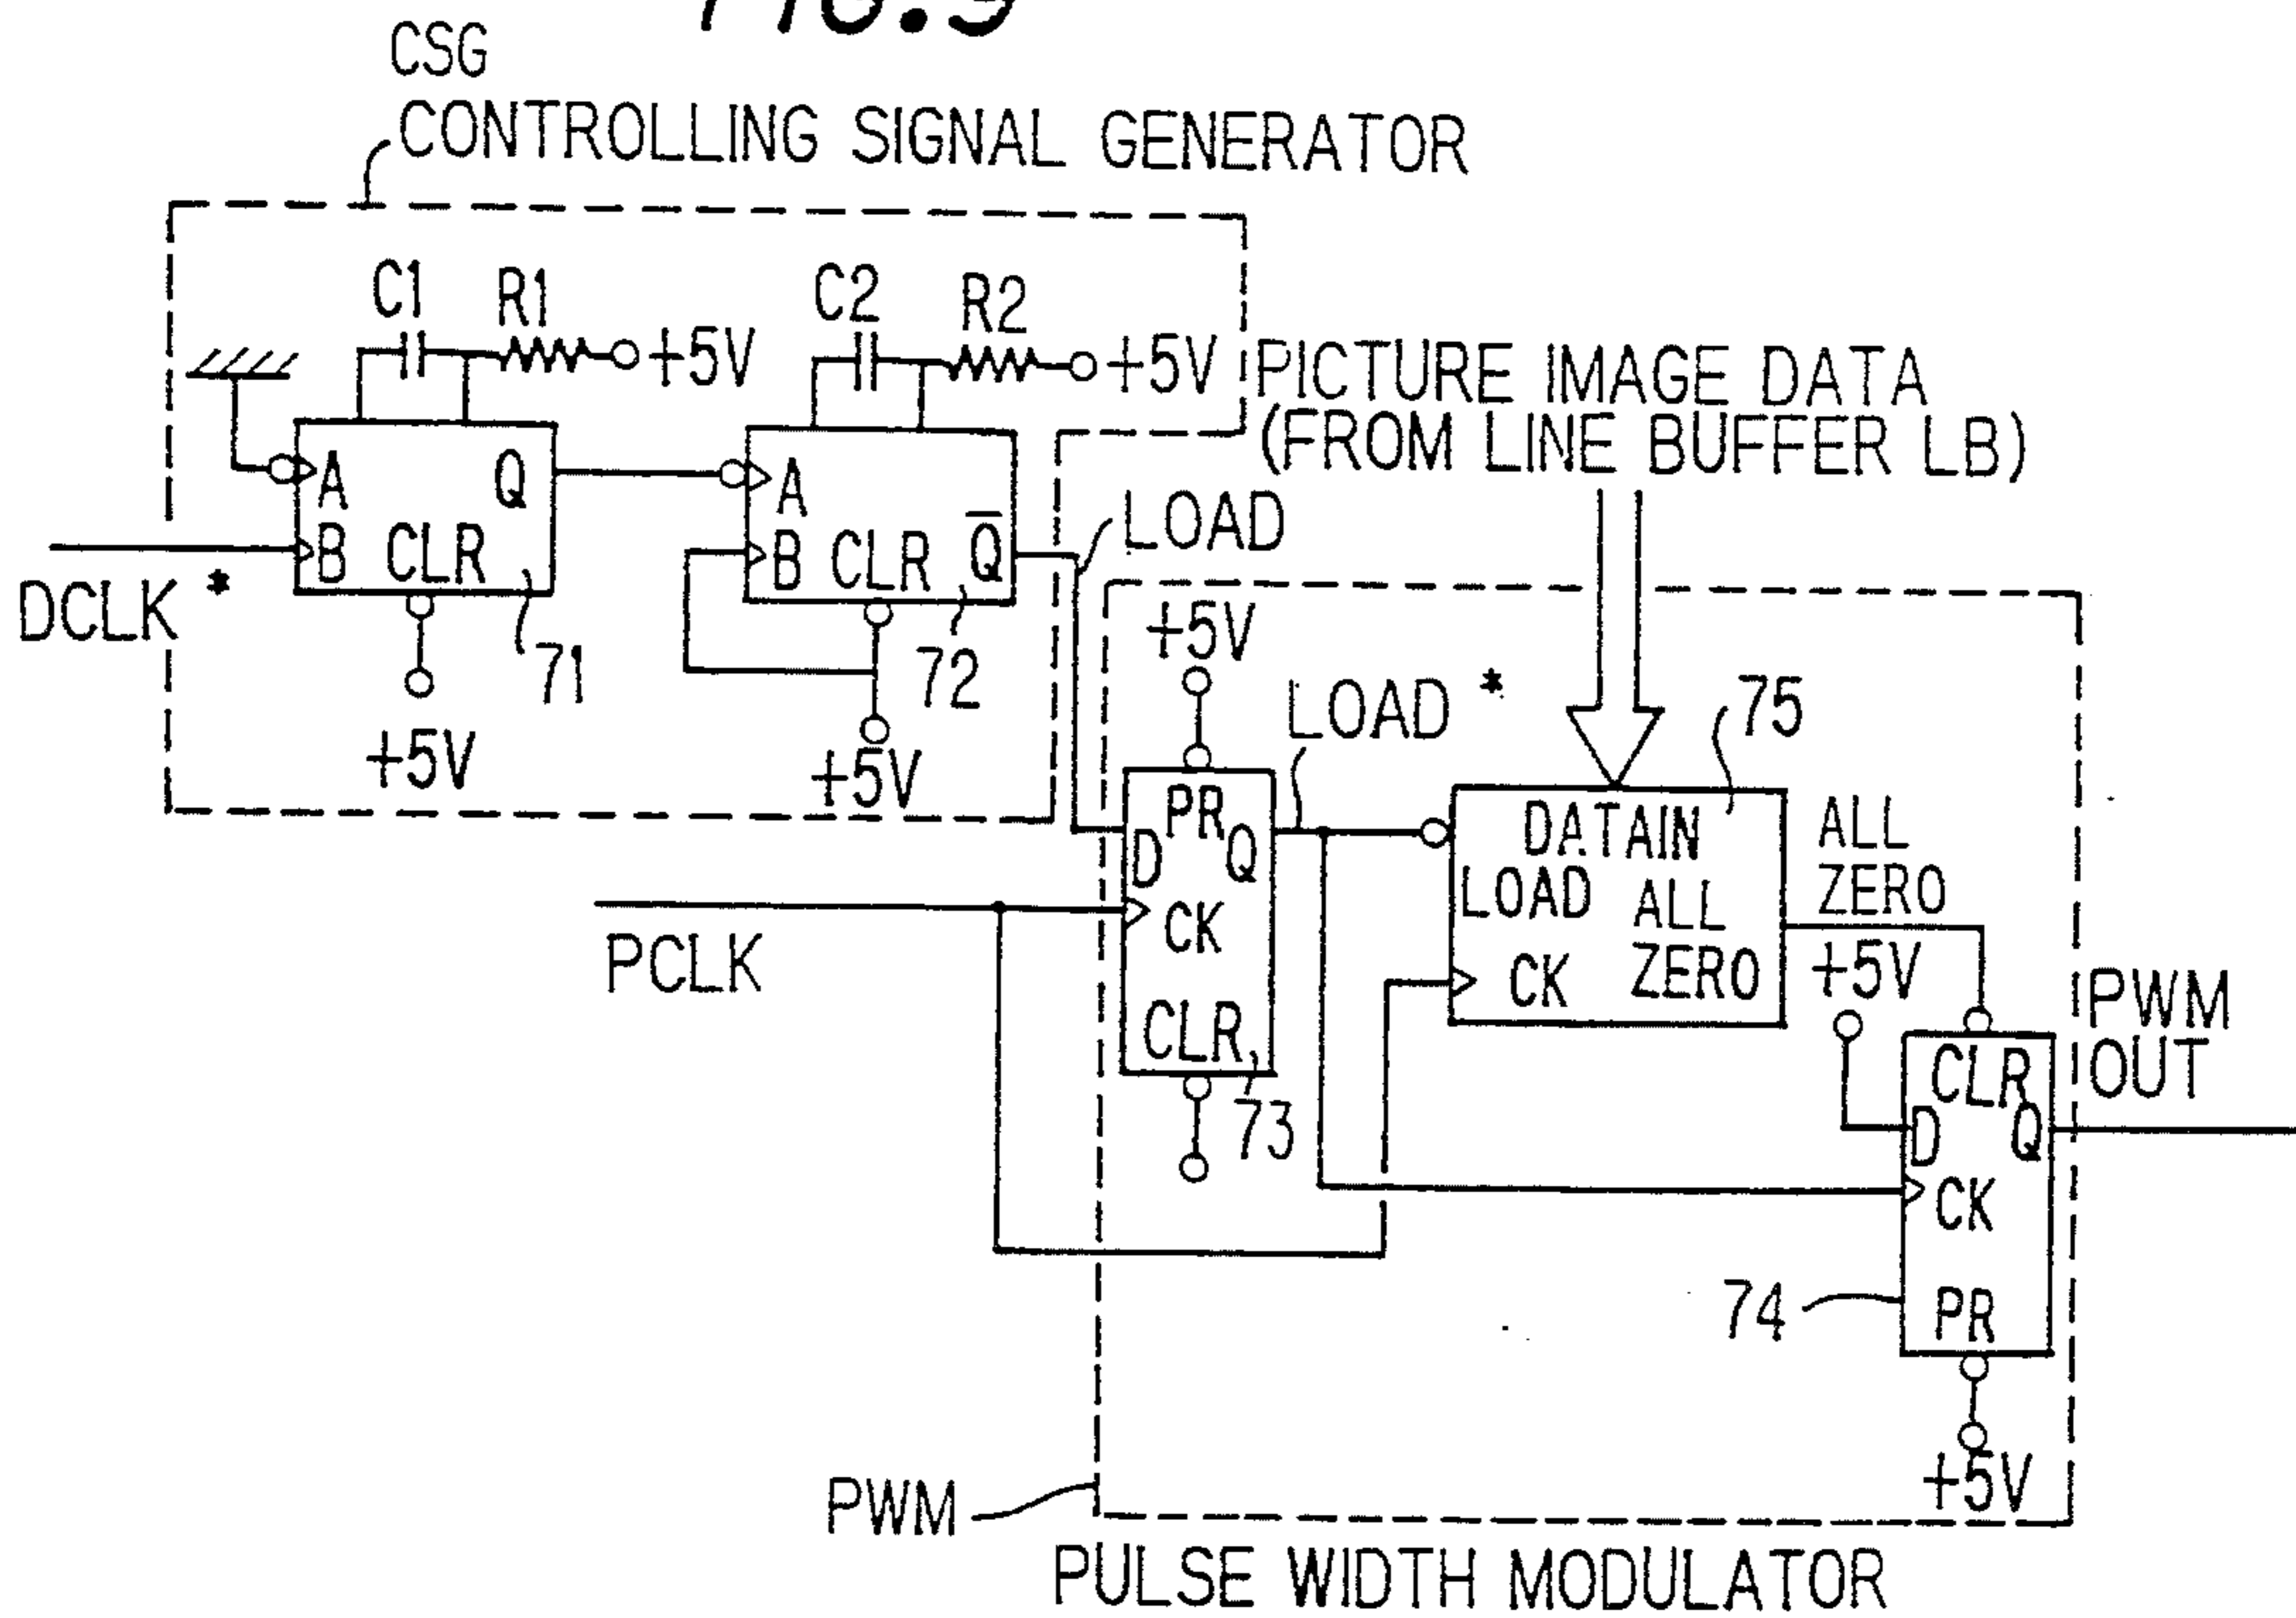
FIG.9

CSG
CONTROLLING SIGNAL GENERATOR

C1 R1 +5V C2 R2 +5V

A Q B CLR 71 +5V

A B CLR $\overline{Q}$ 72 +5V

DCLK *

LOAD

PICTURE IMAGE DATA (FROM LINE BUFFER LB)

+5V LOAD * 75

D PR Q CK CLR 73

DATAIN LOAD ALL ZERO CK

ALL ZERO +5V

PCLK

CLR D Q CK PR 74

PWM OUT

+5V

PWM

PULSE WIDTH MODULATOR